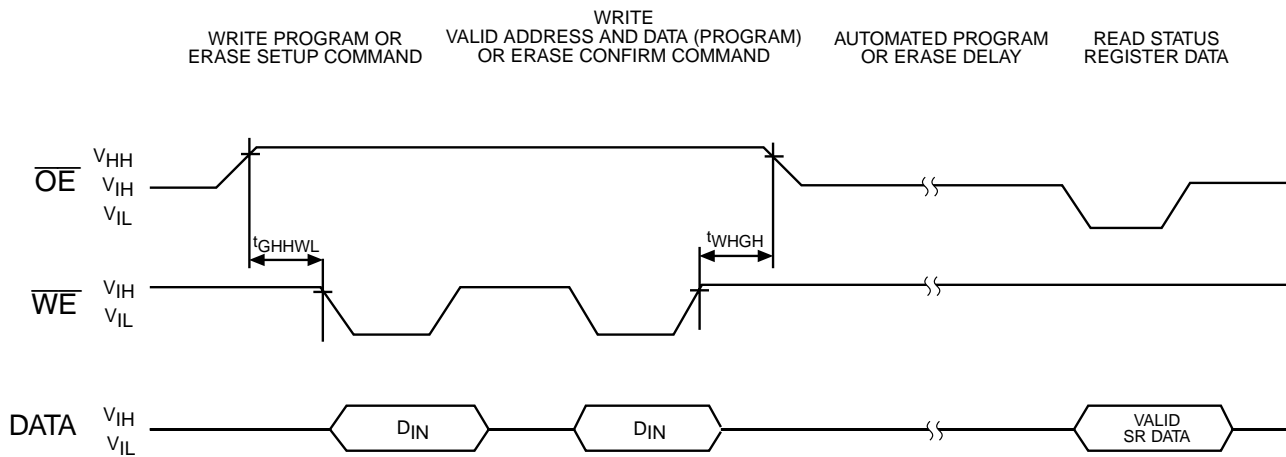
WRITE PROGRAM OR ERASE SETUP COMMAND

WRITE VALID ADDRESS AND DATA (PROGRAM) OR ERASE CONFIRM COMMAND

AUTOMATED PROGRAM OR ERASE DELAY

READ STATUS REGISTER DATA

$\overline{OE}$ $V_{HH}$ $V_{IH}$ $V_{IL}$

$t_{GHHWL}$

$t_{WHGH}$

$\overline{WE}$ $V_{IH}$ $V_{IL}$

DATA $V_{IH}$ $V_{IL}$

$D_{IN}$

$D_{IN}$

VALID SR DATA